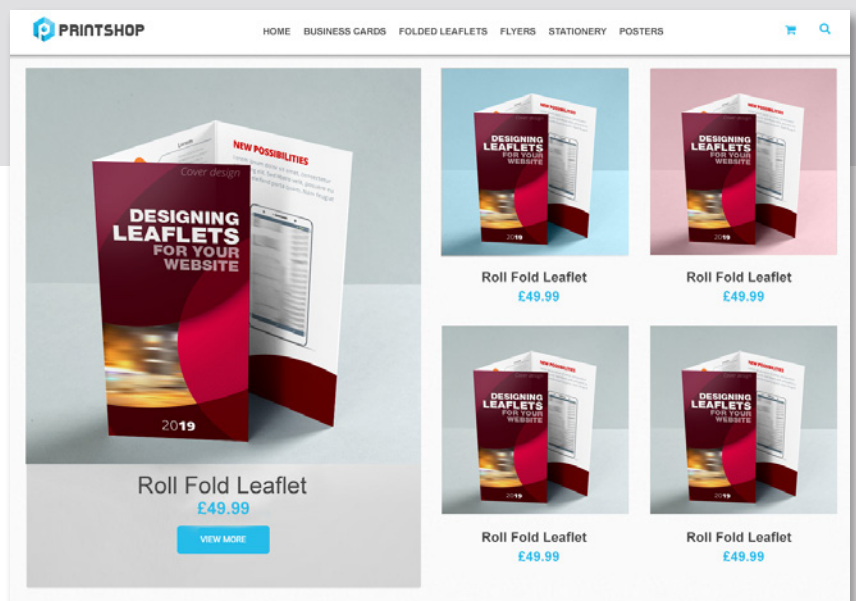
PRINTSHOP

HOME BUSINESS CARDS FOLDED LEAFLETS FLYERS STATIONERY POSTERS

Cover design

NEW POSSIBILITIES

DESIGNING LEAFLETS FOR YOUR WEBSITE

2019

Roll Fold Leaflet
£49.99

VIEW MORE

DESIGNING LEAFLETS FOR YOUR WEBSITE

2019

Roll Fold Leaflet
£49.99

DESIGNING LEAFLETS FOR YOUR WEBSITE

Roll Fold Leaflet
£49.99

DESIGNING LEAFLETS FOR YOUR WEBSITE

2019

Roll Fold Leaflet
£49.99

DESIGNING LEAFLETS FOR YOUR WEBSITE

Roll Fold Leaflet
£49.99